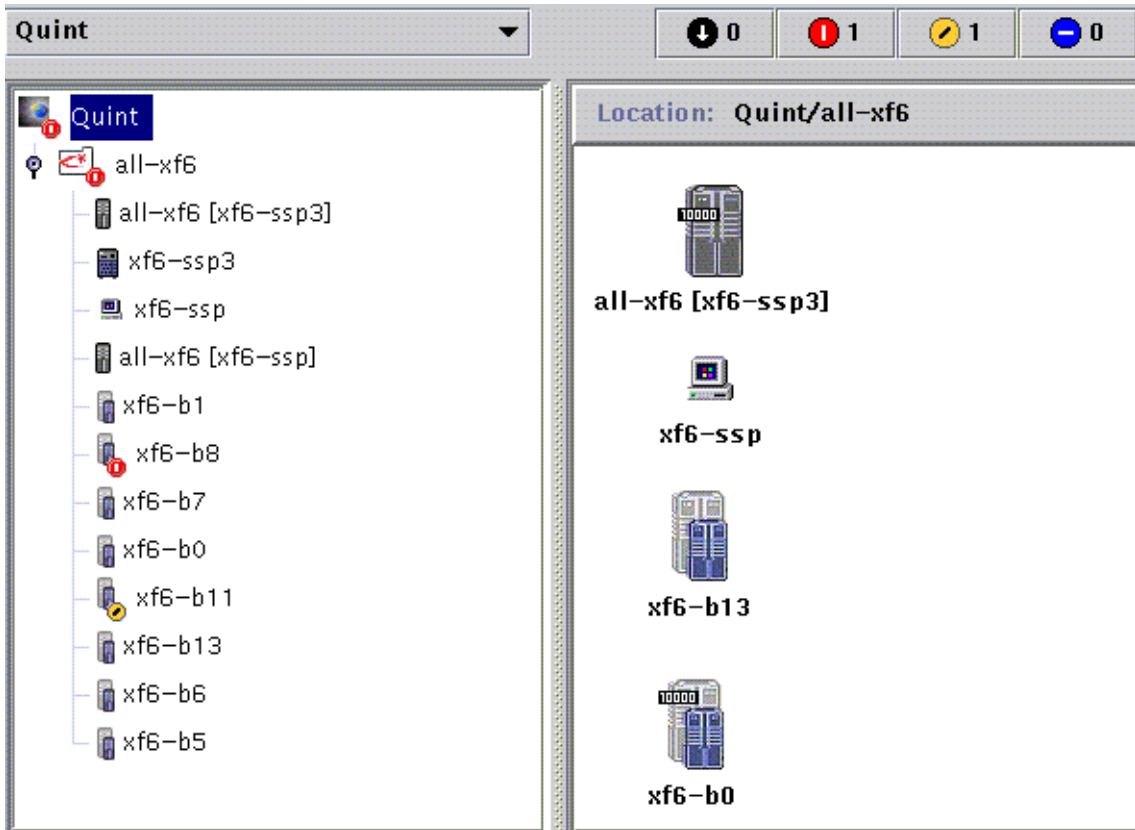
Quint

0 1 1 0

Quint
all-xf6
all-xf6 [xf6-ssp3]
xf6-ssp3
xf6-ssp
all-xf6 [xf6-ssp]
xf6-b1
xf6-b8
xf6-b7
xf6-b0
xf6-b11
xf6-b13
xf6-b6
xf6-b5

Location: Quint/all-xf6

10000
all-xf6 [xf6-ssp3]

xf6-ssp

xf6-b13

10000
xf6-b0